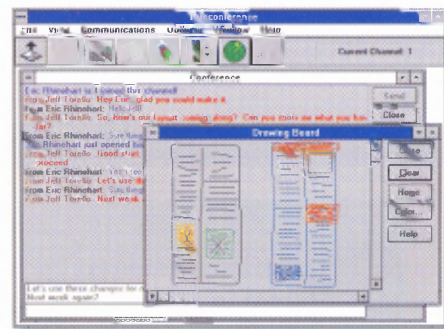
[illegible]conference
File View Communications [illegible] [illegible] Help
Current Channel: 1
Conference
Eric Rhinehart is joined this channel
From Jeff Torello: Hey Eric, glad you could make it
From Eric Rhinehart: Hello Jeff
From Jeff Torello: So, how's our layout coming along? Can you show me what you have so far?
From Eric Rhinehart: Sure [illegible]
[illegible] Rhinehart just opened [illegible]
From Jeff Torello: Good start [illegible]
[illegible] proceed
From Eric Rhinehart: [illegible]
From Jeff Torello: Let's use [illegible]
From Eric Rhinehart: Sure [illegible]
From Jeff Torello: Next week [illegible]
Send
Close
Drawing Board
Close
Clear
Home
Color...
Help
Let's use these changes for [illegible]
Next week again?